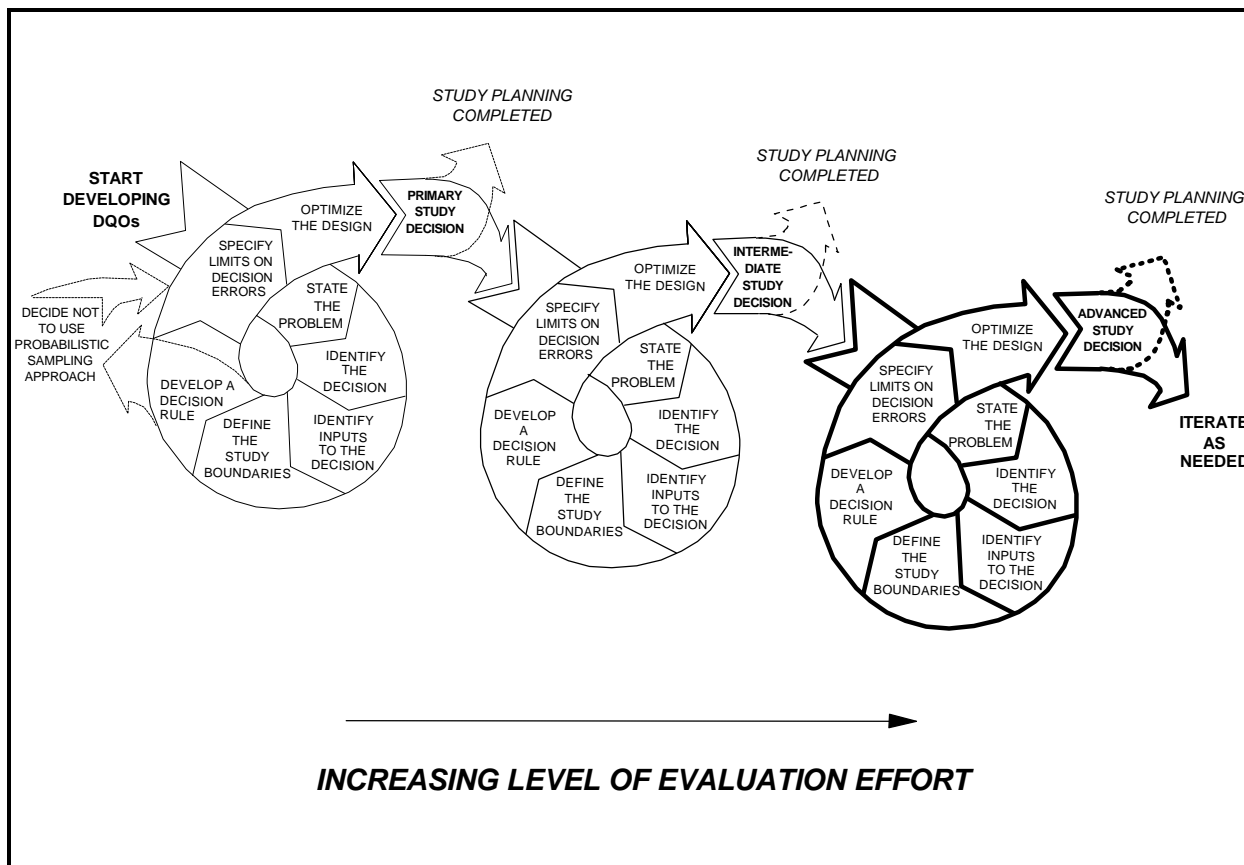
STUDY PLANNING COMPLETED

STUDY PLANNING COMPLETED

STUDY PLANNING COMPLETED

START DEVELOPING DQOs

DECIDE NOT TO USE PROBABILISTIC SAMPLING APPROACH

OPTIMIZE THE DESIGN

SPECIFY LIMITS ON DECISION ERRORS

STATE THE PROBLEM

IDENTIFY THE DECISION

IDENTIFY INPUTS TO THE DECISION

DEFINE THE STUDY BOUNDARIES

DEVELOP A DECISION RULE

PRIMARY STUDY DECISION

OPTIMIZE THE DESIGN

SPECIFY LIMITS ON DECISION ERRORS

STATE THE PROBLEM

IDENTIFY THE DECISION

IDENTIFY INPUTS TO THE DECISION

DEFINE THE STUDY BOUNDARIES

DEVELOP A DECISION RULE

INTERMEDIATE STUDY DECISION

OPTIMIZE THE DESIGN

SPECIFY LIMITS ON DECISION ERRORS

STATE THE PROBLEM

IDENTIFY THE DECISION

IDENTIFY INPUTS TO THE DECISION

DEFINE THE STUDY BOUNDARIES

DEVELOP A DECISION RULE

ADVANCED STUDY DECISION

ITERATE AS NEEDED

INCREASING LEVEL OF EVALUATION EFFORT